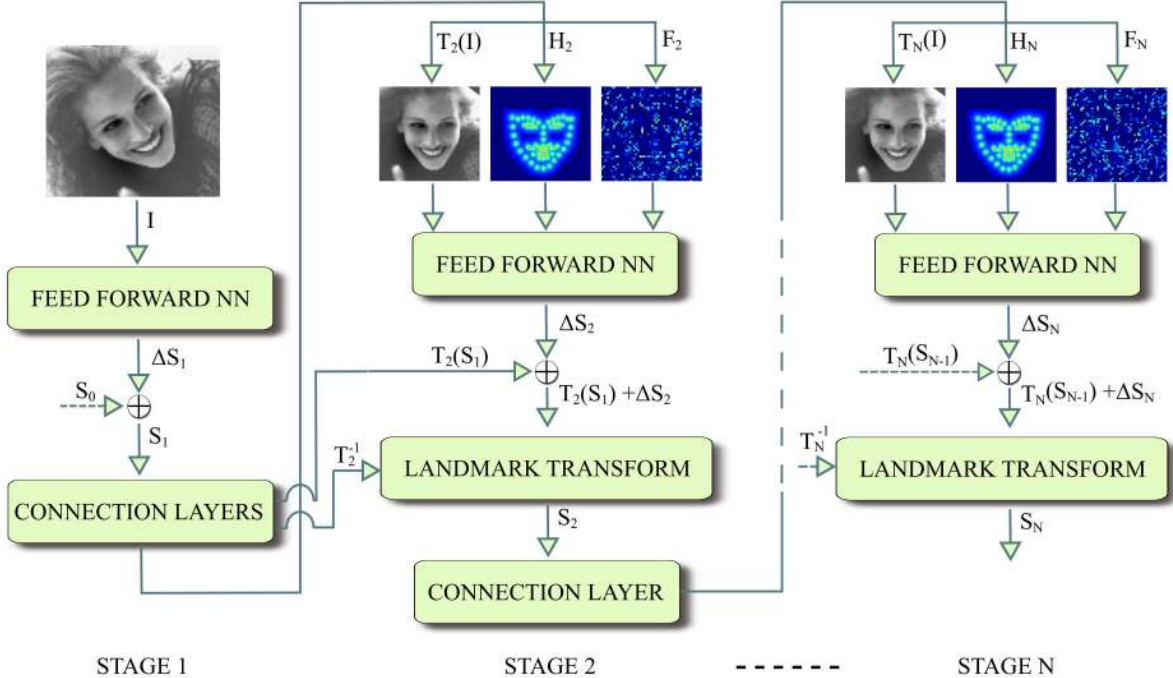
$T_2(I)$ $H_2$ $F_2$

$T_N(I)$ $H_N$ $F_N$

I

FEED FORWARD NN

$\Delta S_1$

$S_0$ $\oplus$

$S_1$

CONNECTION LAYERS

FEED FORWARD NN

$\Delta S_2$

$T_2(S_1)$ $\oplus$

$T_2(S_1) + \Delta S_2$

$T_2^{-1}$

LANDMARK TRANSFORM

$S_2$

CONNECTION LAYER

FEED FORWARD NN

$\Delta S_N$

$T_N(S_{N-1})$ $\oplus$

$T_N(S_{N-1}) + \Delta S_N$

$T_N^{-1}$

LANDMARK TRANSFORM

$S_N$

STAGE 1 STAGE 2 ------ STAGE N